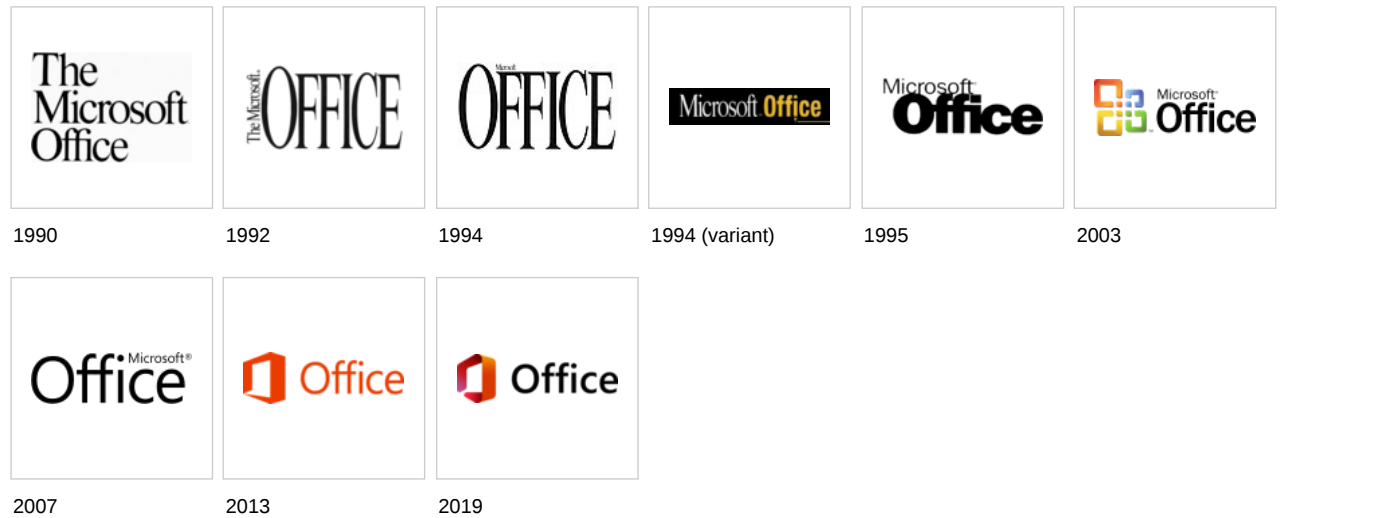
The Microsoft Office

1990

The Microsoft OFFICE

1992

Microsoft OFFICE

1994

Microsoft Office

1994 (variant)

Microsoft Office

1995

Microsoft Office

2003

Office Microsoft®

2007

Office

2013

Office

2019